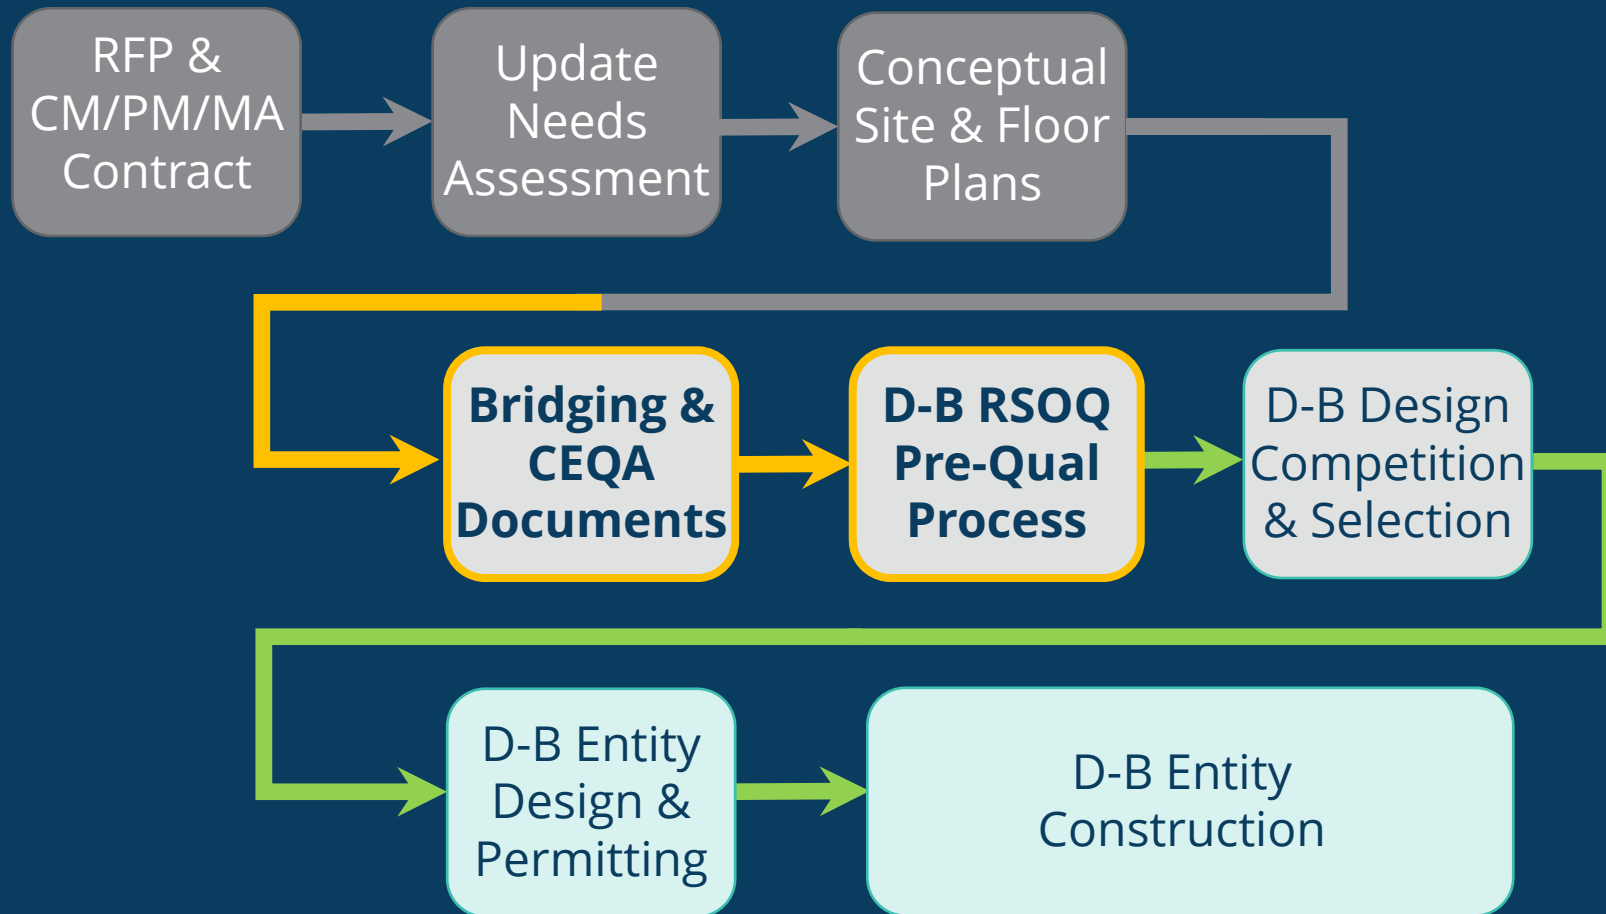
RFP & CM/PM/MA Contract

Update Needs Assessment

Conceptual Site & Floor Plans

Bridging & CEQA Documents

D-B RSOQ Pre-Qual Process

D-B Design Competition & Selection

D-B Entity Design & Permitting

D-B Entity Construction